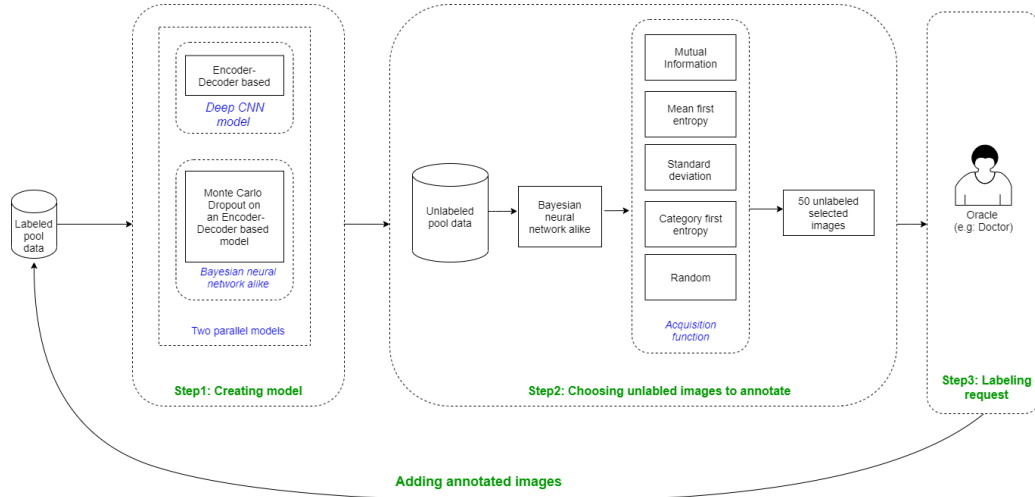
Labeled pool data

Encoder-Decoder based

Deep CNN model

Monte Carlo Dropout on an Encoder-Decoder based model

Bayesian neural network alike

Two parallel models

Step1: Creating model

Unlabeled pool data

Bayesian neural network alike

Mutual Information

Mean first entropy

Standard deviation

Category first entropy

Random

Acquisition function

50 unlabeled selected images

Step2: Choosing unlabled images to annotate

Oracle (e.g: Doctor)

Step3: Labeling request

Adding annotated images